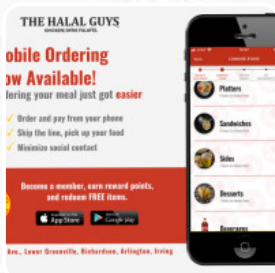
THE HALAL GUYS
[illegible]

obile Ordering
ow Available!
dering your meal just got easier

Order and pay from your phone
Skip the line, pick up your food
Minimize social contact

Become a member, earn reward points, and redeem FREE items.

App Store
Google play

Ave., Lower Greenville, Richardson, Arlington, Irving

Platters
Sandwiches
Sides
Desserts
Beverages